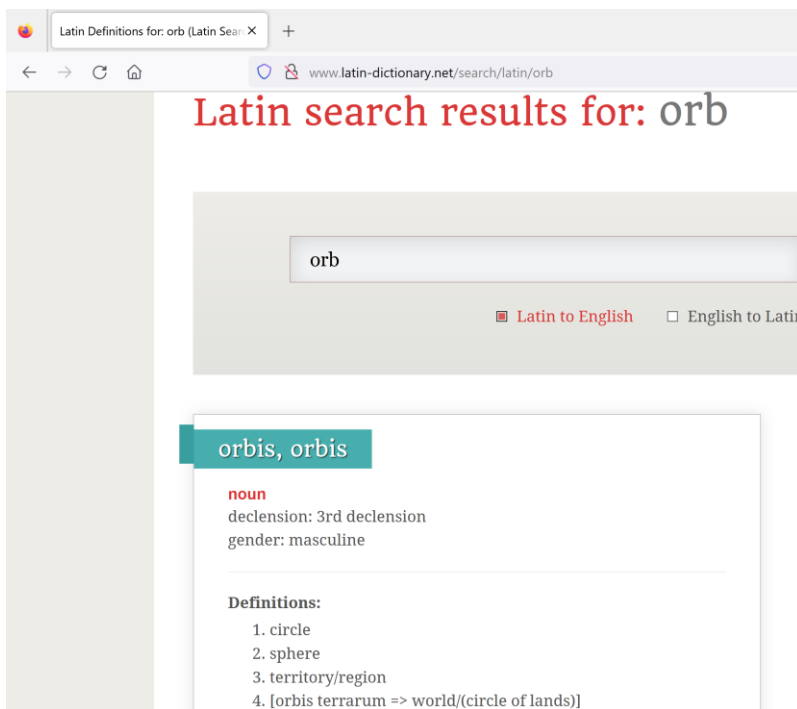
Latin Definitions for: orb (Latin Sear ×
+
www.latin-dictionary.net/search/latin/orb

Latin search results for: orb

orb

Latin to English
English to Latin

orbis, orbis

noun
declension: 3rd declension
gender: masculine

Definitions:
1. circle
2. sphere
3. territory/region
4. [orbis terrarum => world/(circle of lands)]